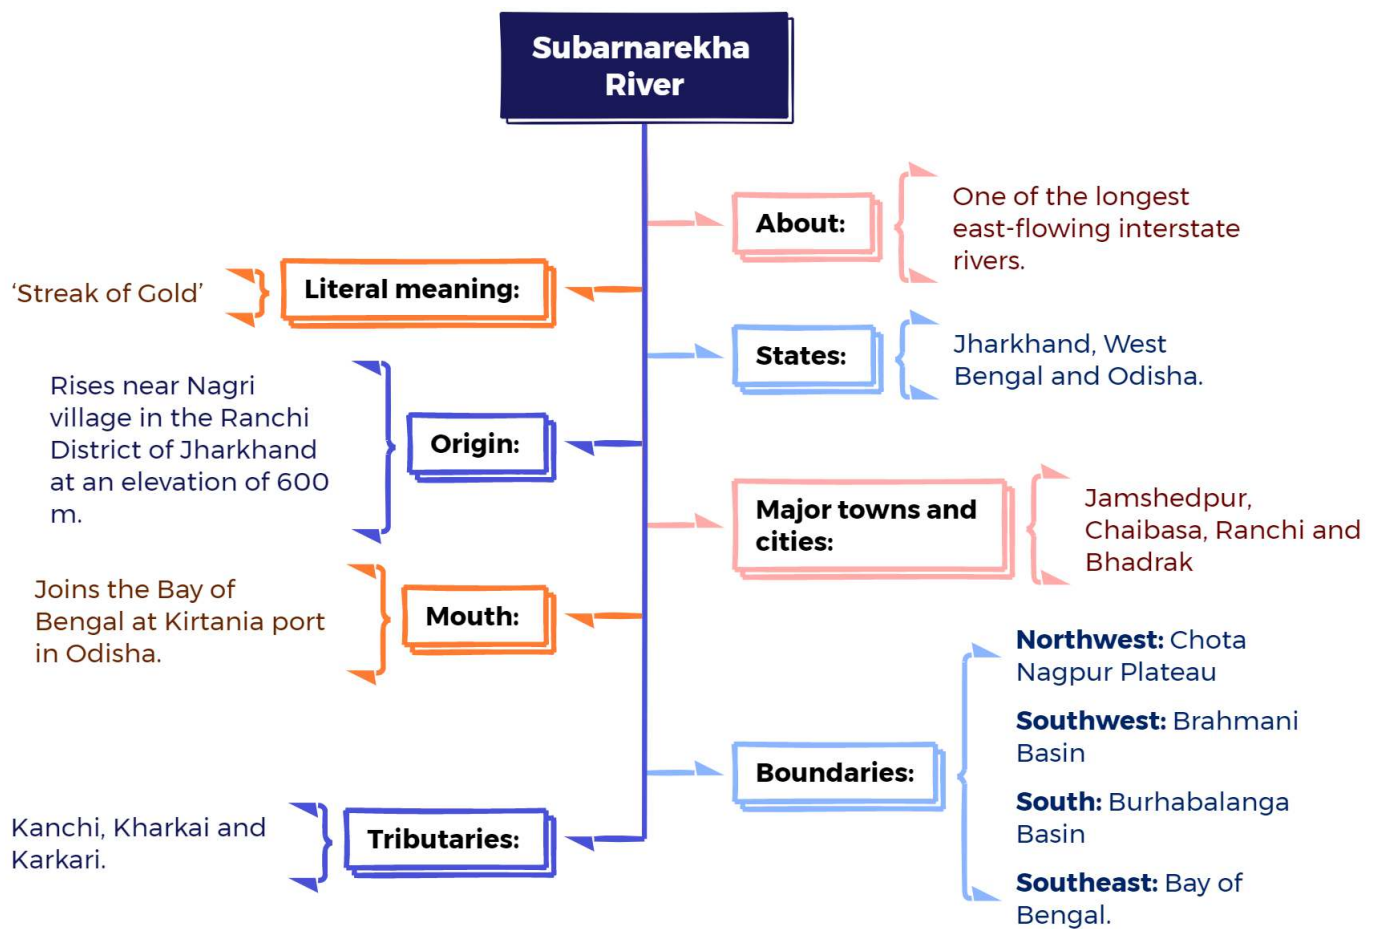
Subarnarekha River

About: One of the longest east-flowing interstate rivers.

Literal meaning: 'Streak of Gold'

States: Jharkhand, West Bengal and Odisha.

Origin: Rises near Nagri village in the Ranchi District of Jharkhand at an elevation of 600 m.

Major towns and cities: Jamshedpur, Chaibasa, Ranchi and Bhadrak

Mouth: Joins the Bay of Bengal at Kirtania port in Odisha.

Boundaries:
Northwest: Chota Nagpur Plateau
Southwest: Brahmani Basin
South: Burhabalanga Basin
Southeast: Bay of Bengal.

Tributaries: Kanchi, Kharkai and Karkari.